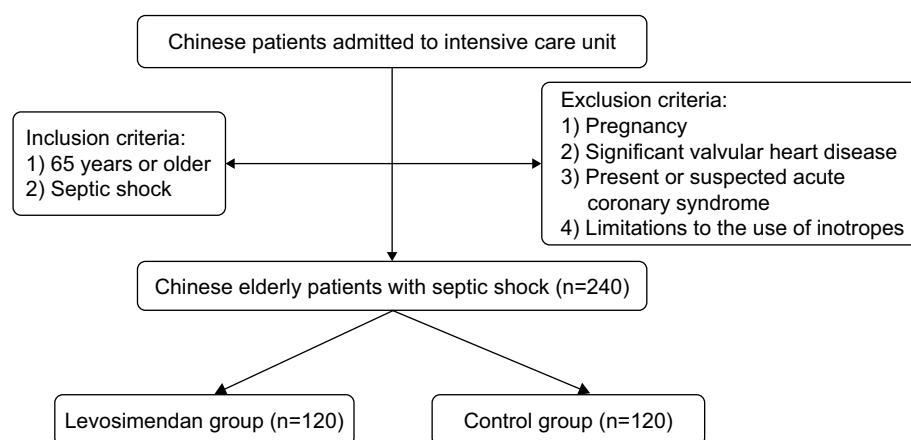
Chinese patients admitted to intensive care unit

Inclusion criteria:
1) 65 years or older
2) Septic shock

Exclusion criteria:
1) Pregnancy
2) Significant valvular heart disease
3) Present or suspected acute coronary syndrome
4) Limitations to the use of inotropes

Chinese elderly patients with septic shock (n=240)

Levosimendan group (n=120)

Control group (n=120)